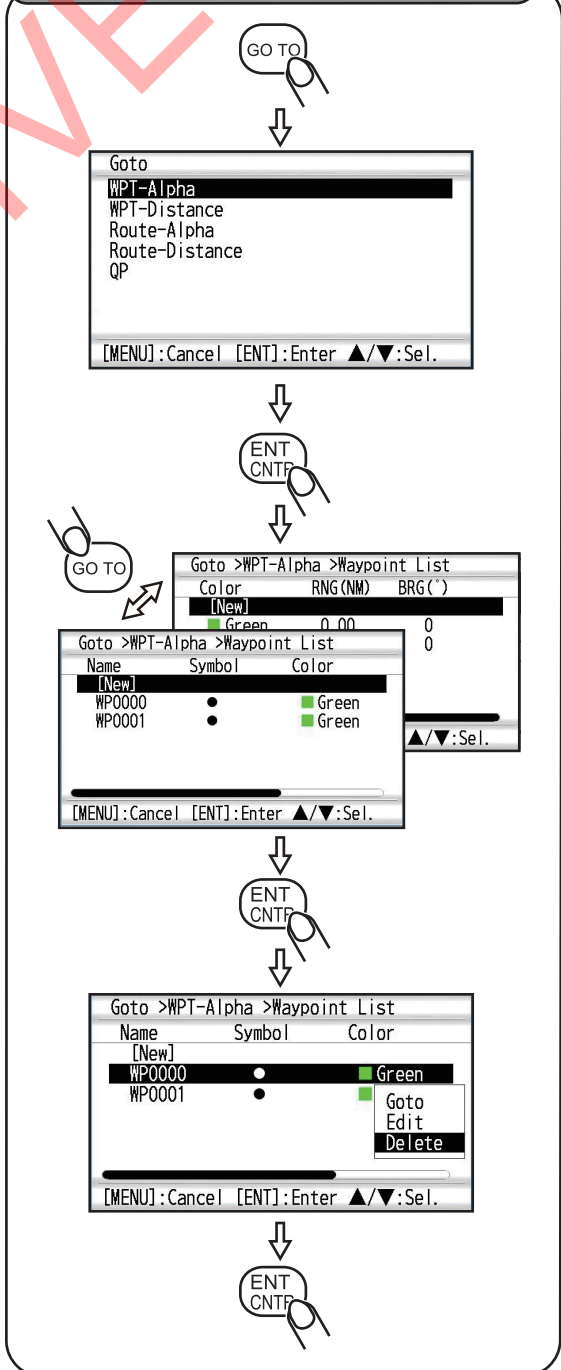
GO TO

Goto
WPT-Alpha
WPT-Distance
Route-Alpha
Route-Distance
QP

[MENU]:Cancel [ENT]:Enter ▲/▼:Sel.

ENT CNTR

GO TO

Goto >WPT-Alpha >Waypoint List
Color RNG(NM) BRG(°)
[New]
Green 0.00 0
0
▲/▼:Sel.

Goto >WPT-Alpha >Waypoint List
Name Symbol Color
[New]
WP0000 ● Green
WP0001 ● Green

[MENU]:Cancel [ENT]:Enter ▲/▼:Sel.

ENT CNTR

Goto >WPT-Alpha >Waypoint List
Name Symbol Color
[New]
WP0000 ● Green
WP0001 ●
Goto
Edit
Delete

[MENU]:Cancel [ENT]:Enter ▲/▼:Sel.

ENT CNTR